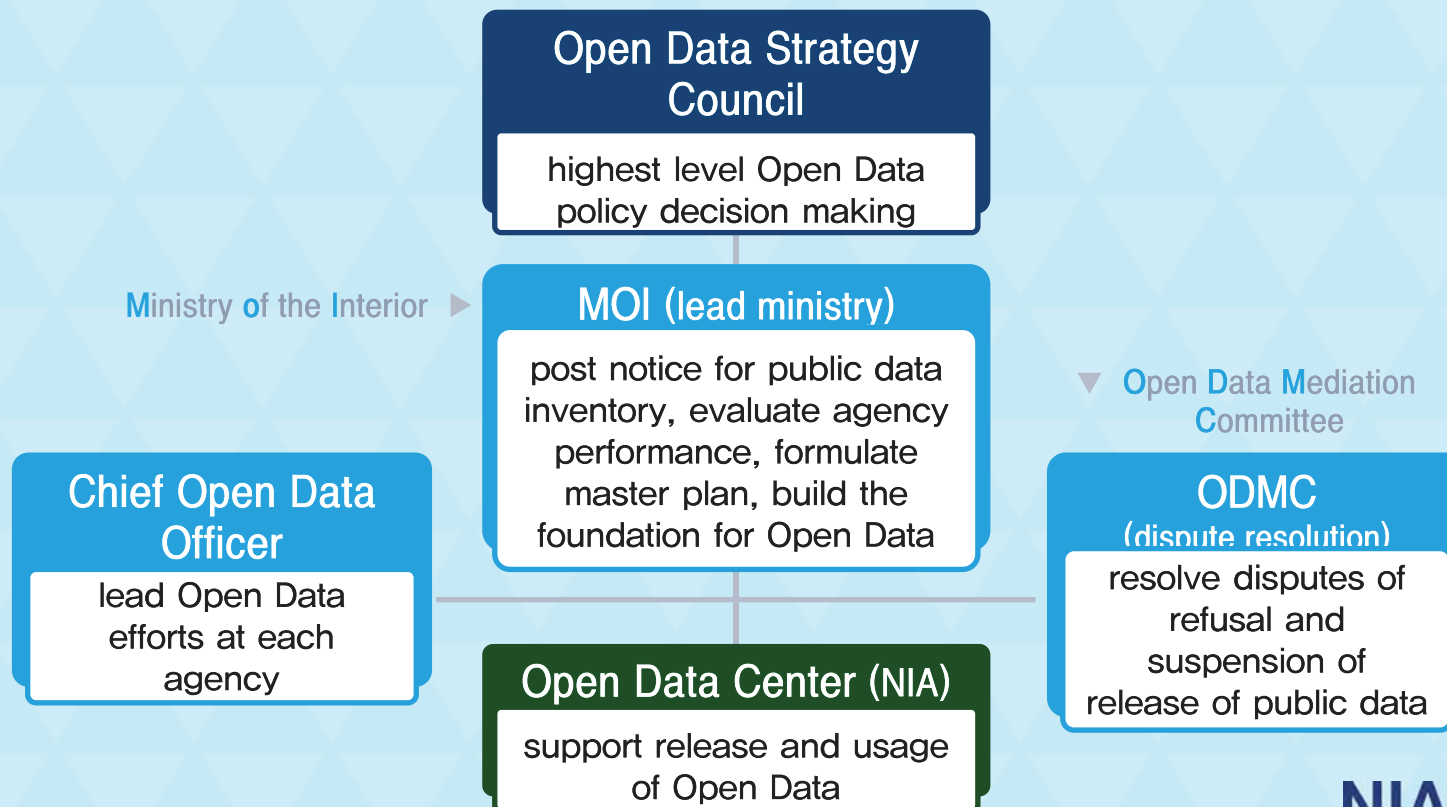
Open Data Strategy Council

highest level Open Data policy decision making

Ministry of the Interior ▶

MOI (lead ministry)

post notice for public data inventory, evaluate agency performance, formulate master plan, build the foundation for Open Data

▼ Open Data Mediation Committee

Chief Open Data Officer

lead Open Data efforts at each agency

ODMC (dispute resolution)

resolve disputes of refusal and suspension of release of public data

Open Data Center (NIA)

support release and usage of Open Data

NIA